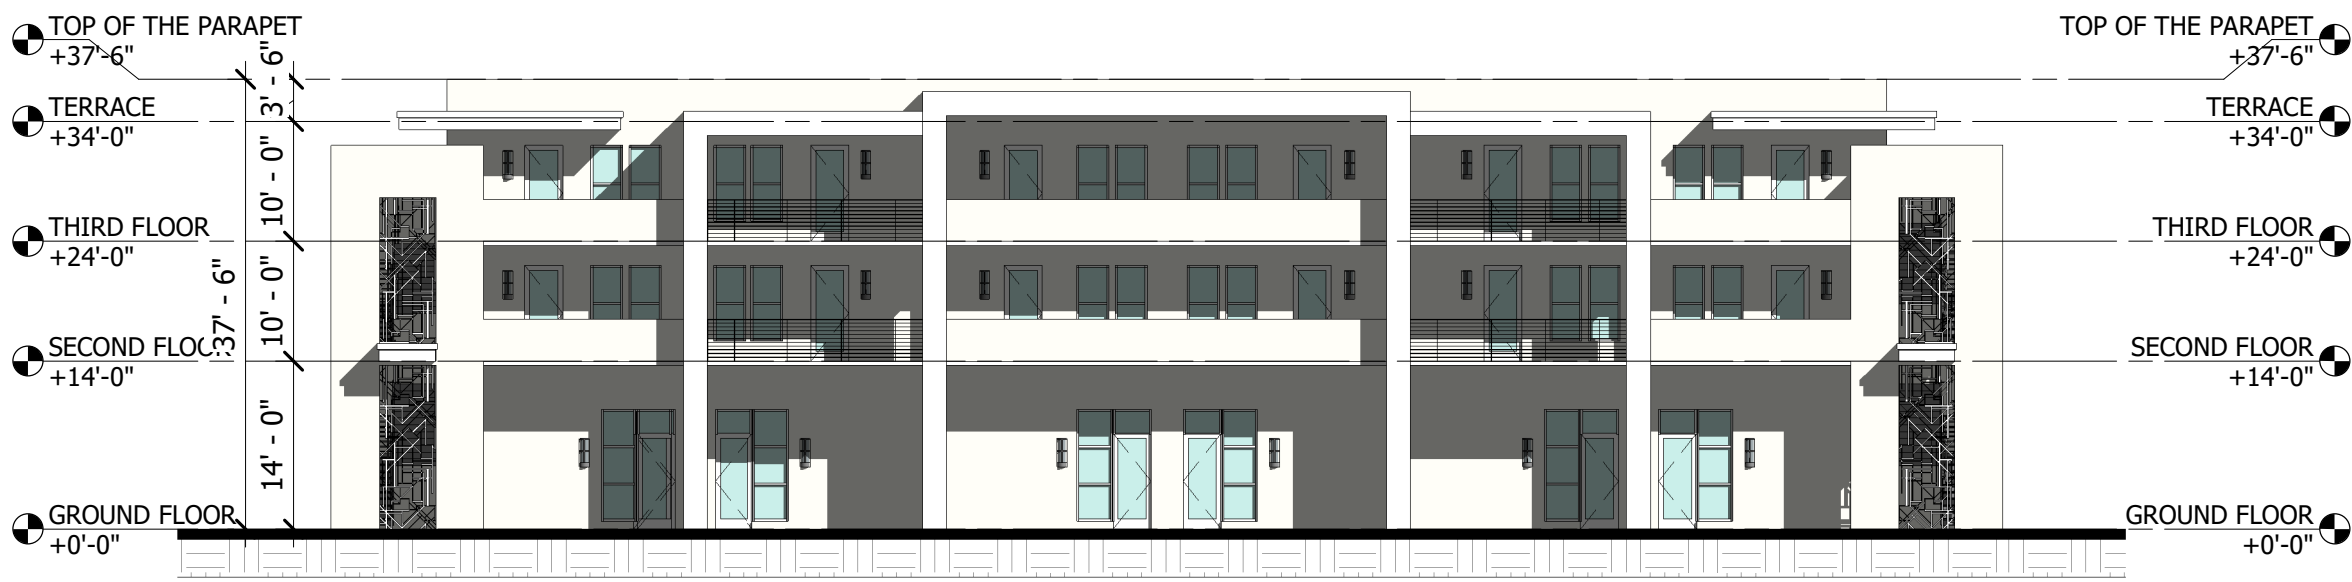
TOP OF THE PARAPET
+37'-6"

TERRACE
+34'-0"

THIRD FLOOR
+24'-0"

SECOND FLOOR
+14'-0"

GROUND FLOOR
+0'-0"

3' - 6"
10' - 0"
10' - 0"
14' - 0"
37' - 6"

TOP OF THE PARAPET
+37'-6"

TERRACE
+34'-0"

THIRD FLOOR
+24'-0"

SECOND FLOOR
+14'-0"

GROUND FLOOR
+0'-0"